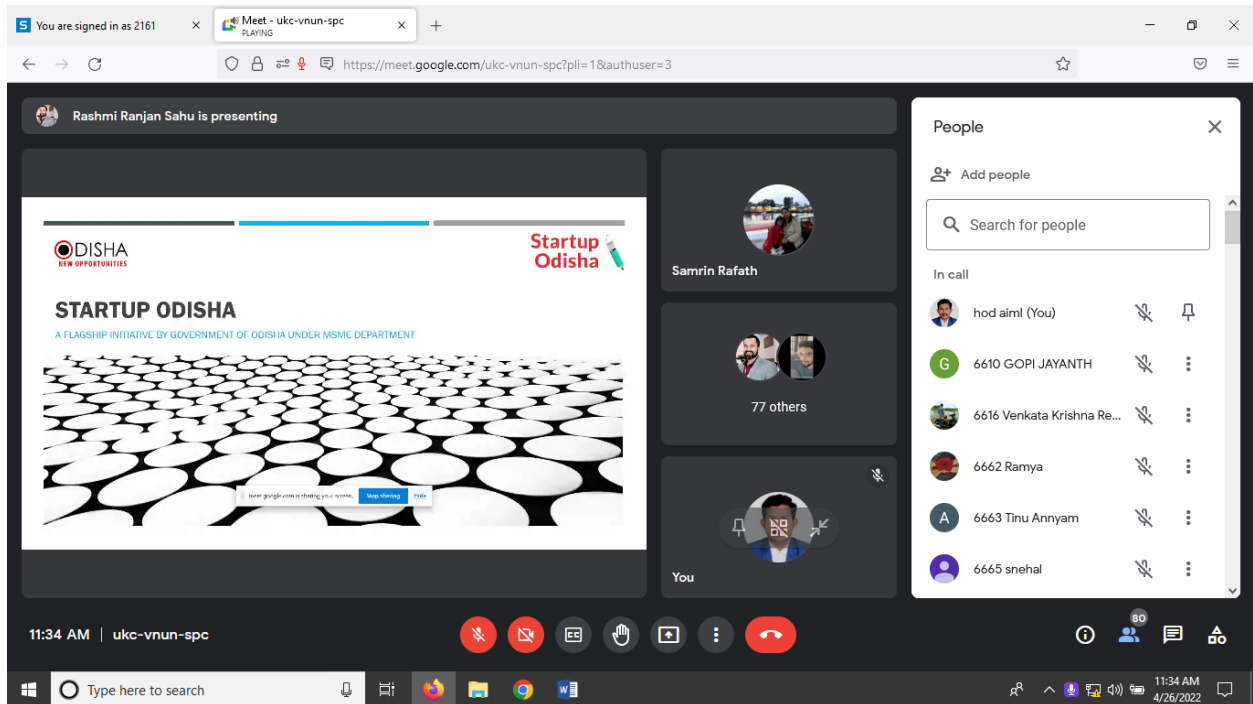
You are signed in as 2161

Meet - ukc-vnun-spc
PLAYING

https://meet.google.com/ukc-vnun-spc?pli=1&authuser=3

Rashmi Ranjan Sahu is presenting

ODISHA
NEW OPPORTUNITIES

Startup Odisha

STARTUP ODISHA

A FLAGSHIP INITIATIVE BY GOVERNMENT OF ODISHA UNDER MSME DEPARTMENT

meet.google.com is sharing your screen. Stop sharing Hide

Samrin Rafath

77 others

You

People

Add people

Search for people

In call

hod aiml (You)

6610 GOPI JAYANTH

6616 Venkata Krishna Re...

6662 Ramya

6663 Tinu Annyam

6665 snehal

11:34 AM | ukc-vnun-spc

80

Type here to search

11:34 AM
4/26/2022